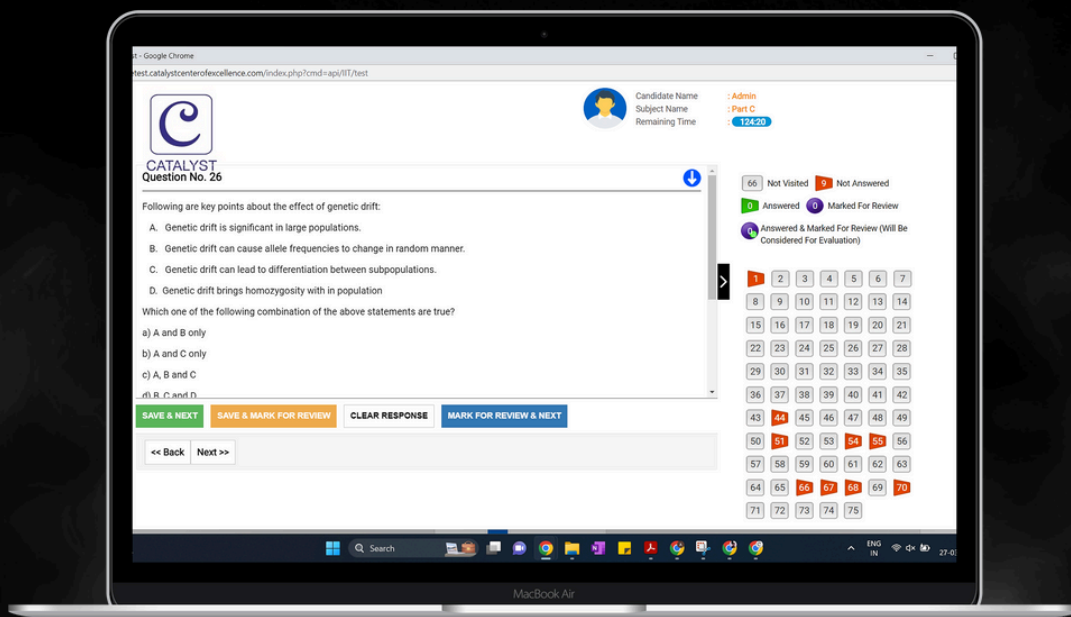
st - Google Chrome

test.catalystcenterofexcellence.com/index.php?cmd=api/IIT/test

CATALYST

Candidate Name : Admin
Subject Name : Part C
Remaining Time : 124:20

Question No. 26

Following are key points about the effect of genetic drift:

A. Genetic drift is significant in large populations.

B. Genetic drift can cause allele frequencies to change in random manner.

C. Genetic drift can lead to differentiation between subpopulations.

D. Genetic drift brings homozygosity with in population

Which one of the following combination of the above statements are true?

a) A and B only

b) A and C only

c) A, B and C

d) B, C and D

SAVE & NEXT SAVE & MARK FOR REVIEW CLEAR RESPONSE MARK FOR REVIEW & NEXT

<< Back Next >>

66 Not Visited 9 Not Answered

0 Answered 0 Marked For Review

0 Answered & Marked For Review (Will Be Considered For Evaluation)

| 1 | 2 | 3 | 4 | 5 | 6 | 7 |
|---|---|---|---|---|---|---|
| 8 | 9 | 10 | 11 | 12 | 13 | 14 |
| 15 | 16 | 17 | 18 | 19 | 20 | 21 |
| 22 | 23 | 24 | 25 | 26 | 27 | 28 |
| 29 | 30 | 31 | 32 | 33 | 34 | 35 |
| 36 | 37 | 38 | 39 | 40 | 41 | 42 |
| 43 | 44 | 45 | 46 | 47 | 48 | 49 |
| 50 | 51 | 52 | 53 | 54 | 55 | 56 |
| 57 | 58 | 59 | 60 | 61 | 62 | 63 |
| 64 | 65 | 66 | 67 | 68 | 69 | 70 |
| 71 | 72 | 73 | 74 | 75 | | |

Search

ENG IN

27-0

MacBook Air